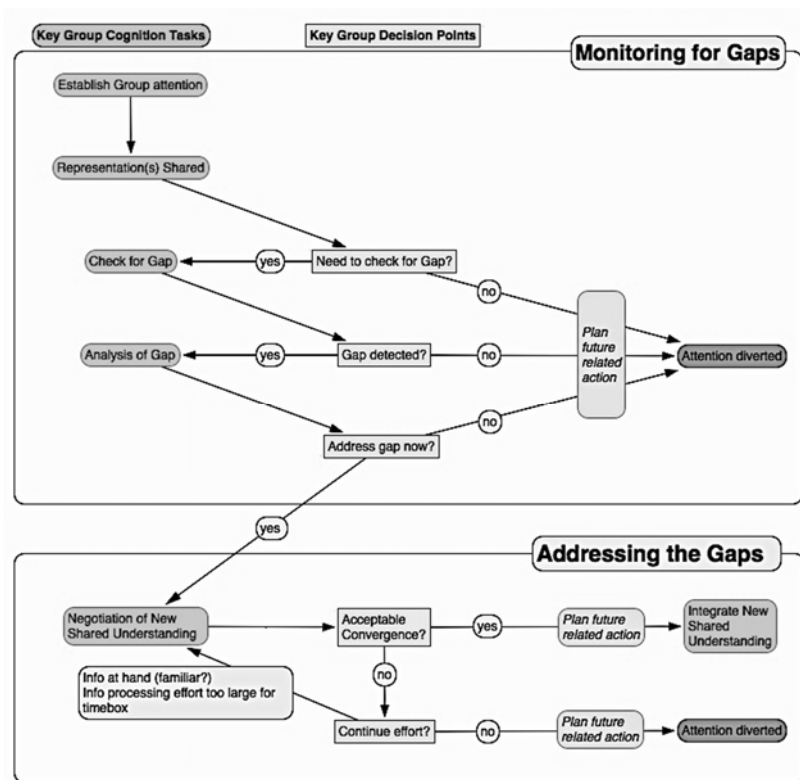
Key Group Cognition Tasks

Key Group Decision Points

Monitoring for Gaps

Establish Group attention

Representation(s) Shared

Check for Gap

yes

Need to check for Gap?

no

Plan future related action

Attention diverted

Analysis of Gap

yes

Gap detected?

no

no

Address gap now?

yes

Addressing the Gaps

Negotiation of New Shared Understanding

Acceptable Convergence?

yes

Plan future related action

Integrate New Shared Understanding

no

Info at hand (familiar?) Info processing effort too large for timebox

Continue effort?

no

Plan future related action

Attention diverted